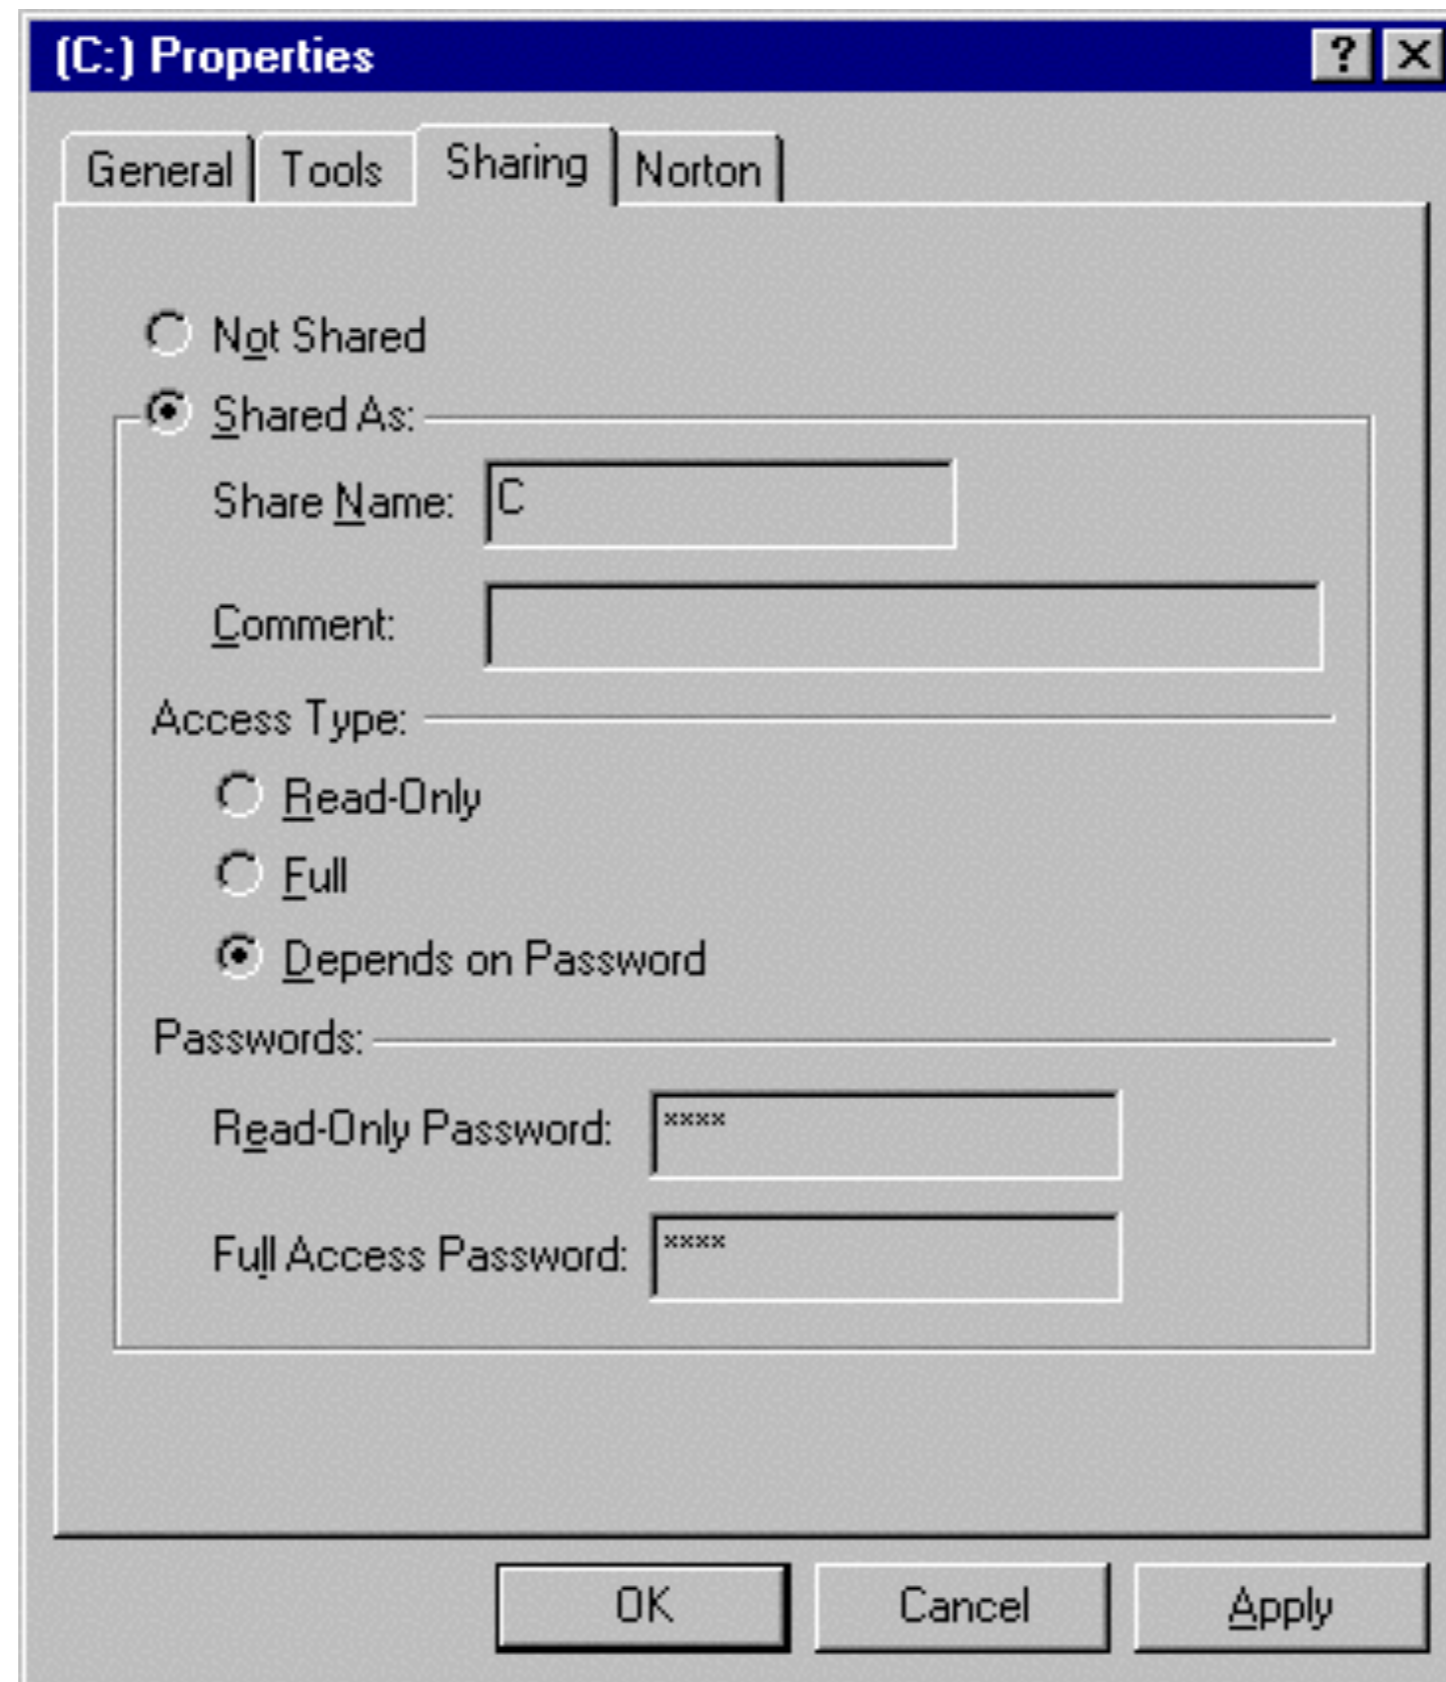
(C:) Properties

?

General | Tools | Sharing | Norton

Not Shared

Shared As:

Share Name: C

Comment:

Access Type:

Read-Only

Full

Depends on Password

Passwords:

Read-Only Password: ****

Full Access Password: ****

OK | Cancel | Apply